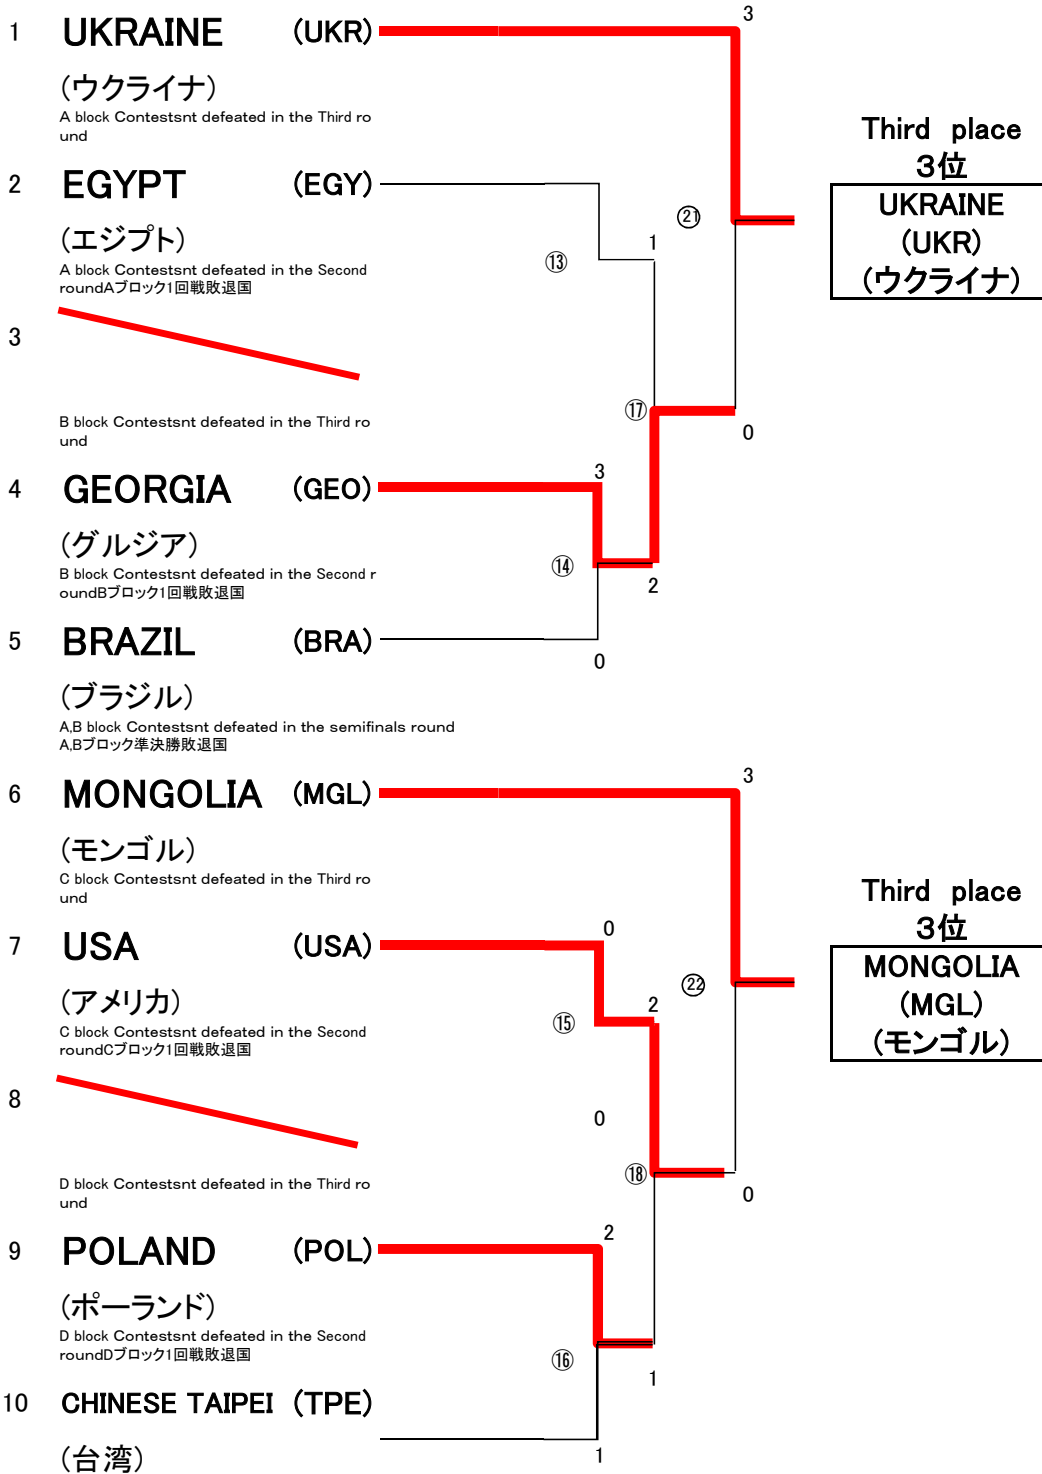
1 UKRAINE (UKR)
(ウクライナ)
A block Contestsnt defeated in the Third round

2 EGYPT (EGY)
(エジプト)
A block Contestsnt defeated in the Second roundAブロック1回戦敗退国

3

B block Contestsnt defeated in the Third round

4 GEORGIA (GEO)
(グルジア)
B block Contestsnt defeated in the Second roundBブロック1回戦敗退国

5 BRAZIL (BRA)
(ブラジル)
A,B block Contestsnt defeated in the semifinals round
A,Bブロック準決勝敗退国

6 MONGOLIA (MGL)
(モンゴル)
C block Contestsnt defeated in the Third round

7 USA (USA)
(アメリカ)
C block Contestsnt defeated in the Second roundCブロック1回戦敗退国

8

D block Contestsnt defeated in the Third round

9 POLAND (POL)
(ポーランド)
D block Contestsnt defeated in the Second roundDブロック1回戦敗退国

10 CHINESE TAIPEI (TPE)
(台湾)

3
⑬
1
㉑
⑰
0
3
⑭
2
0

3
0
⑮
2
㉒
0
⑱
0
2
⑯
1
1

Third place
3位
UKRAINE
(UKR)
(ウクライナ)

Third place
3位
MONGOLIA
(MGL)
(モンゴル)